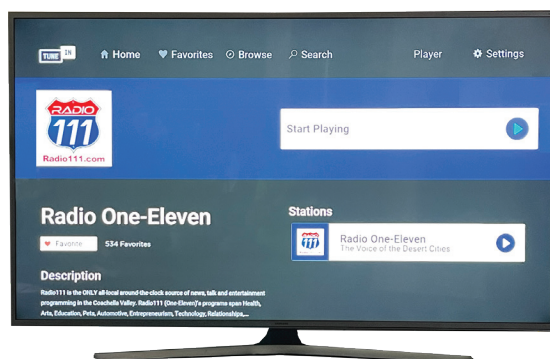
TUNE IN

Home  Favorites  Browse  Search  Player  Settings

RADIO 111
Radio111.com

Start Playing

Radio One-Eleven

Favorite  534 Favorites

Stations

111
Radio One-Eleven
The Voice of the Desert Cities

Description

Radio111 is the ONLY all-local around-the-clock source of news, talk and entertainment programming in the Coachella Valley. Radio111 (One-Eleven)'s programs span Health, Arts, Education, Pets, Automotive, Entrepreneurism, Technology, Relationships,...